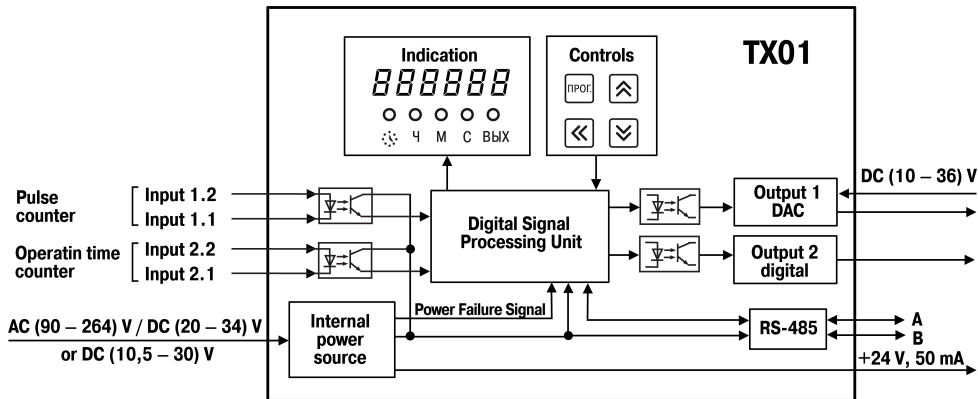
TX01

Indication

888888

Ч М С ВЫХ

Controls

ПРОГ.

Pulse counter

Input 1.2

Input 1.1

Operatin time counter

Input 2.2

Input 2.1

Digital Signal Processing Unit

Output 1 DAC

Output 2 digital

DC (10 – 36) V

Power Failure Signal

AC (90 – 264) V / DC (20 – 34) V

or DC (10,5 – 30) V

Internal power source

RS-485

A

B

+24 V, 50 mA